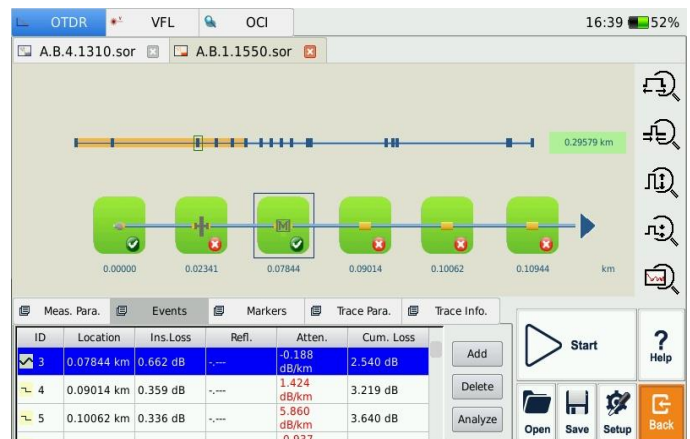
OTDR VFL OCI 16:39 52%

A.B.4.1310.sor A.B.1.1550.sor

0.29579 km

M

0.00000 0.02341 0.07844 0.09014 0.10062 0.10944 km

Meas. Para. Events Markers Trace Para. Trace Info.

| ID | Location | Ins.Loss | Refl. | Atten. | Cum. Loss |
|---|---|---|---|---|---|
| 3 | 0.07844 km | 0.662 dB | -.--- | -0.188 dB/km | 2.540 dB |
| 4 | 0.09014 km | 0.359 dB | -.--- | 1.424 dB/km | 3.219 dB |
| 5 | 0.10062 km | 0.336 dB | -.--- | 5.860 dB/km | 3.640 dB |
| | | | | -0.937 | |

Add
Delete
Analyze

Start
?
Help
Open Save Setup Back